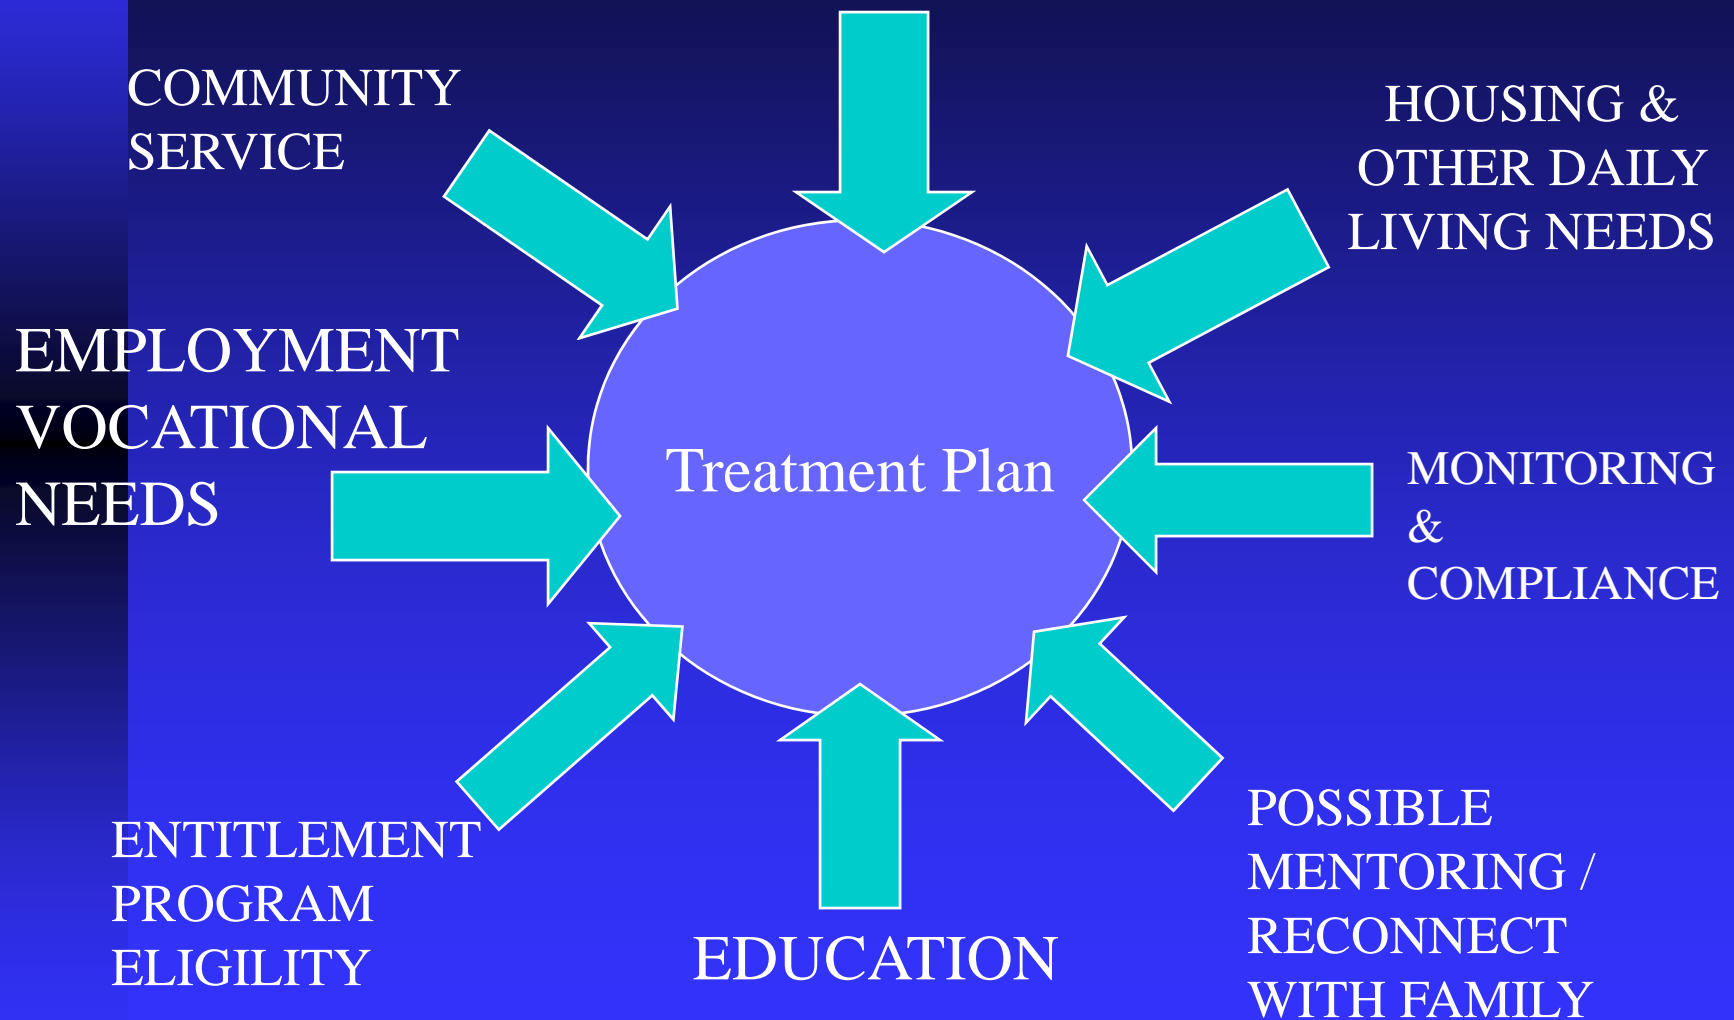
COMMUNITY SERVICE

HOUSING & OTHER DAILY LIVING NEEDS

EMPLOYMENT VOCATIONAL NEEDS

Treatment Plan

MONITORING & COMPLIANCE

ENTITLEMENT PROGRAM ELIGILITY

EDUCATION

POSSIBLE MENTORING / RECONNECT WITH FAMILY